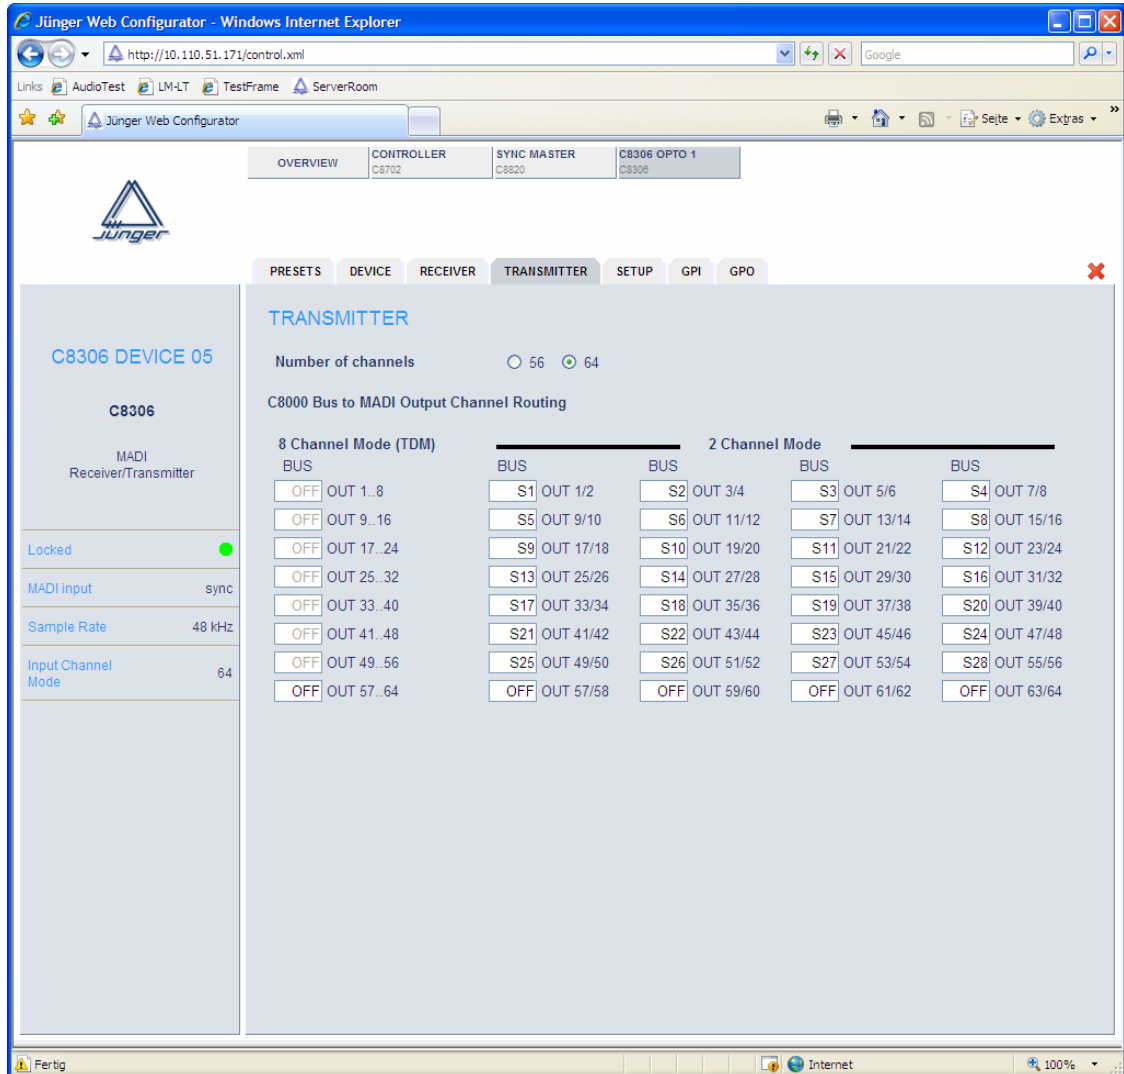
Jünger Web Configurator - Windows Internet Explorer

http://10.110.51.171/control.xml

Google

Links AudioTest LM-LT TestFrame ServerRoom

Jünger Web Configurator

Seite Extras

OVERVIEW | CONTROLLER C8702 | SYNC MASTER C8820 | C8306 OPTO 1 C8306

Jünger

PRESETS DEVICE RECEIVER TRANSMITTER SETUP GPI GPO

C8306 DEVICE 05

C8306

MADI Receiver/Transmitter

Locked

MADI input sync

Sample Rate 48 kHz

Input Channel Mode 64

TRANSMITTER

Number of channels 56 64

C8000 Bus to MADI Output Channel Routing

8 Channel Mode (TDM)

2 Channel Mode

| BUS | | BUS | | BUS | | BUS | | BUS | |
|---|---|---|---|---|---|---|---|---|---|
| OFF | OUT 1..8 | S1 | OUT 1/2 | S2 | OUT 3/4 | S3 | OUT 5/6 | S4 | OUT 7/8 |
| OFF | OUT 9..16 | S5 | OUT 9/10 | S6 | OUT 11/12 | S7 | OUT 13/14 | S8 | OUT 15/16 |
| OFF | OUT 17..24 | S9 | OUT 17/18 | S10 | OUT 19/20 | S11 | OUT 21/22 | S12 | OUT 23/24 |
| OFF | OUT 25..32 | S13 | OUT 25/26 | S14 | OUT 27/28 | S15 | OUT 29/30 | S16 | OUT 31/32 |
| OFF | OUT 33..40 | S17 | OUT 33/34 | S18 | OUT 35/36 | S19 | OUT 37/38 | S20 | OUT 39/40 |
| OFF | OUT 41..48 | S21 | OUT 41/42 | S22 | OUT 43/44 | S23 | OUT 45/46 | S24 | OUT 47/48 |
| OFF | OUT 49..56 | S25 | OUT 49/50 | S26 | OUT 51/52 | S27 | OUT 53/54 | S28 | OUT 55/56 |
| OFF | OUT 57..64 | OFF | OUT 57/58 | OFF | OUT 59/60 | OFF | OUT 61/62 | OFF | OUT 63/64 |

Fertig

Internet

100%